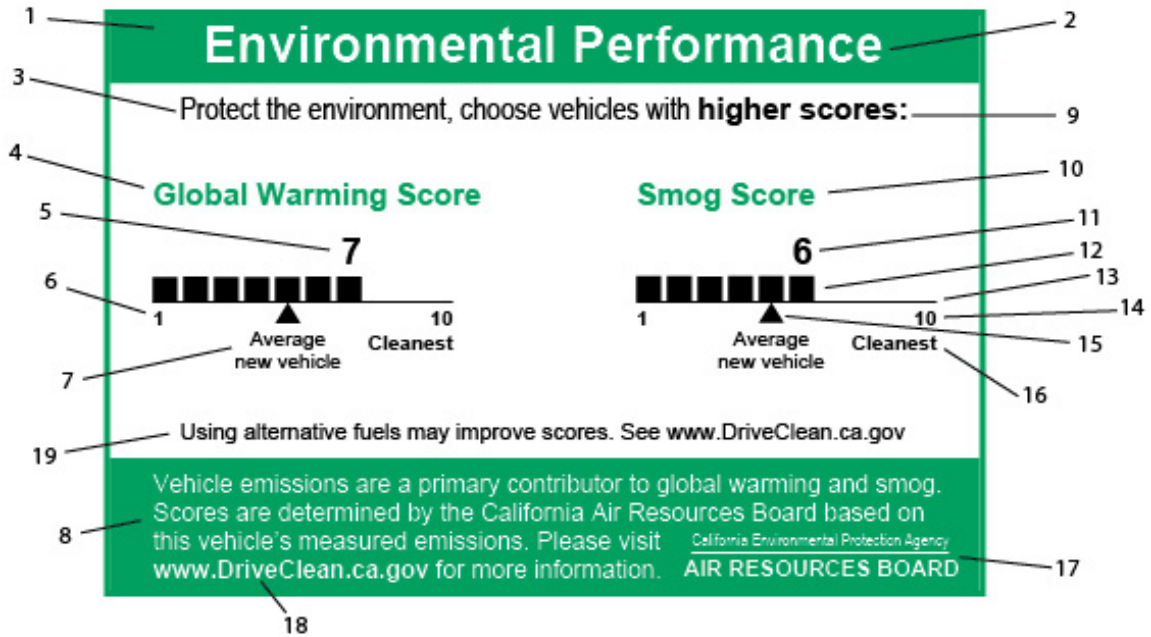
1

Environmental Performance

2

3

Protect the environment, choose vehicles with **higher scores:**

9

4

Global Warming Score

Smog Score

10

5

7

6

11

12

13

6

1

10

1

10

14

Average new vehicle

Cleanest

Average new vehicle

15

7

Cleanest

16

19

Using alternative fuels may improve scores. See www.DriveClean.ca.gov

8

Vehicle emissions are a primary contributor to global warming and smog. Scores are determined by the California Air Resources Board based on this vehicle's measured emissions. Please visit **www.DriveClean.ca.gov** for more information.

California Environmental Protection Agency
AIR RESOURCES BOARD

17

18